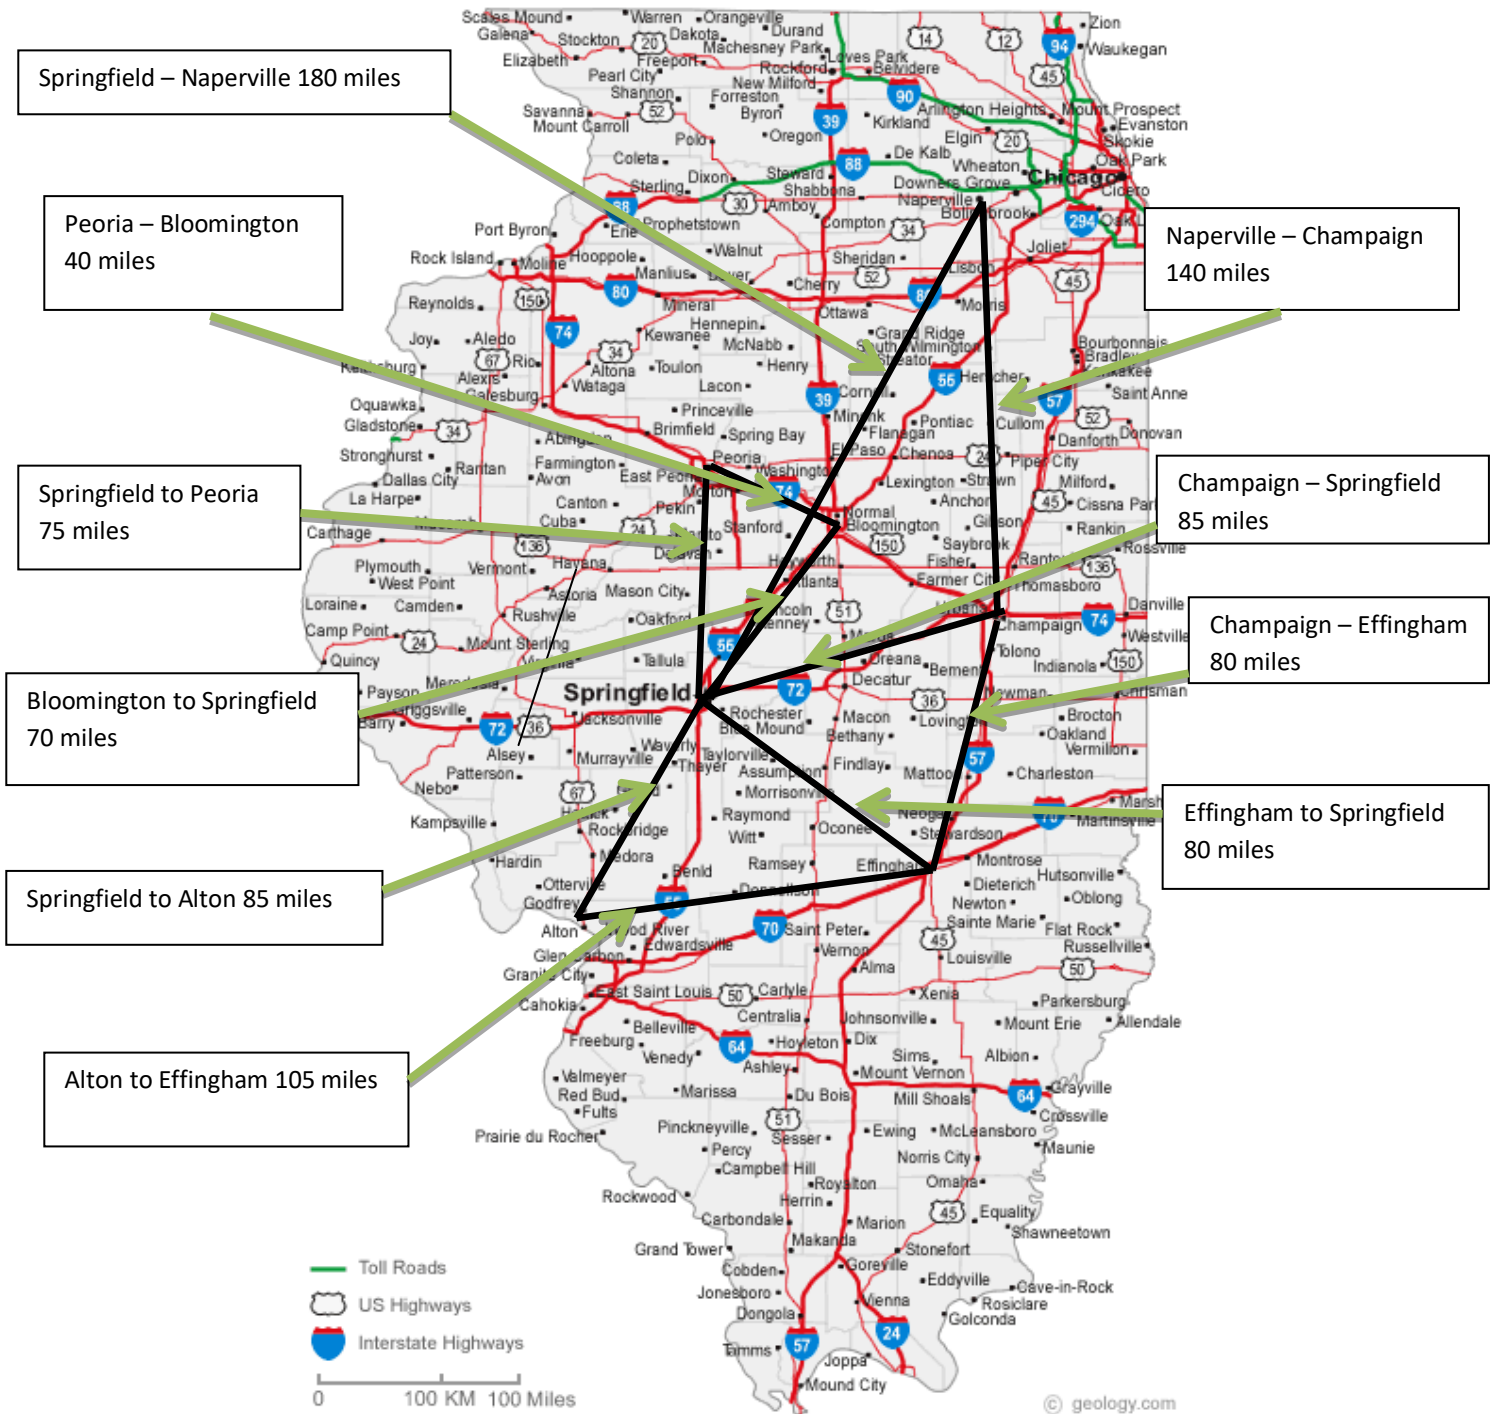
Springfield – Naperville 180 miles

Peoria – Bloomington
40 miles

Naperville – Champaign
140 miles

Springfield to Peoria
75 miles

Champaign – Springfield
85 miles

Champaign – Effingham
80 miles

Bloomington to Springfield
70 miles

Effingham to Springfield
80 miles

Springfield to Alton 85 miles

Alton to Effingham 105 miles

Scales Mound Warren Orangeville Zion Galena Stockton 20 Dakota Durand 14 12 94 Waukegan Elizabeth Freeport Machesney Park Loves Park Pearl City Rockford Belvidere 45 New Milford Shannon Forreston 90 Arlington Heights Mount Prospect Savanna 52 Byron 39 Kirkland Evanston Mount Carroll Oregon Elgin 20 Skokie Polo De Kalb Oak Park Coleta 88 Wheaton Dixon Steward Downers Grove Chicago Sterling Shabbona Cicero 88 30 Amboy Naperville Port Byron Prophetstown Bolingbrook 294 Erie Compton 34 Joliet Rock Island Moline Hooppole Walnut Sheridan Manlius Dover 52 45 Reynolds 150 80 Mineral Cherry Ottawa Morris Joy Aledo 74 Kewanee Hennepin Grand Ridge 67 Rio 34 McNabb South Wilmington Bourbonnais Keithsburg Alexis Altona Toulon Henry Streator Bradley Galesburg Wataga Lacon 55 Herscher Kankakee Oquawka 39 Cornell 57 Saint Anne Gladstone 34 Princeville Minonk Pontiac 52 Abingdon Brimfield Spring Bay Flanagan Cullom Danforth Donovan Stronghurst Raritan Peoria El Paso Chenoa 24 Piper City Dallas City Farmington Washington Lexington Strawn Milford Avon East Peoria 74 La Harpe Morton Anchor 45 Cissna Park Canton Pekin Normal Carthage Cuba 24 Stanford Bloomington Gibson Rankin 136 Delavan 150 Saybrook Rossville Plymouth Vermont Havana Fisher Rantoul 136 West Point Atlanta Farmer City Thomasboro Astoria Mason City Loraine Camden Rushville Lincoln 51 74 Danville Oakford Kenney Champaign Westville Camp Point 24 Mount Sterling 55 Tolono Quincy Tallula Oreana Bement Indianola 150 Payson Meredosia Springfield 72 Decatur Barry Griggsville 36 Newman Chrisman 72 36 Jacksonville Rochester Macon Loving Brocton Alsey Waverly Blue Mound Bethany Oakland Murrayville Taylorville Vermilion 57 Patterson Thayer Assumption Findlay Mattoon Charleston Nebo 67 Morrisonville Kampsville Raymond Marshall Hettick Rockbridge Witt Oconee Neoga 70 Martinsville Medora Richardson Hardin Benld Ramsey Effingham Montrose Otterville Donnellson Dieterich Hutsonville Godfrey 55 Newton Oblong Alton Wood River 70 Saint Peter Sainte Marie Flat Rock Edwardsville Vernon 45 Russellville Glen Carbon Alma Louisville 50 Granite City East Saint Louis 50 Carlyle Xenia Cahokia Parkersburg Centralia Johnsonville Mount Erie Allendale Belleville Freeburg Hoyleton Dix 64 Venedy Sims Albion Ashley Valmeyer Mount Vernon Grayville Marissa 64 Red Bud Du Bois Mill Shoals Fults Crossville Prairie du Rocher Pinckneyville 51 Ewing McLeansboro Percy Sesser Maunie Norris City Campbell Hill Royalton Omaha Rockwood Herrin 45 Equality Carbondale Marion Shawneetown Makanda Grand Tower Stonefort Cobden Goreville Eddyville Jonesboro Cave-in-Rock Dongola Vienna Rosiclare Golconda 24 Tamms 57 Joppa Mound City

Toll Roads
US Highways
Interstate Highways
0 100 KM 100 Miles
© geology.com